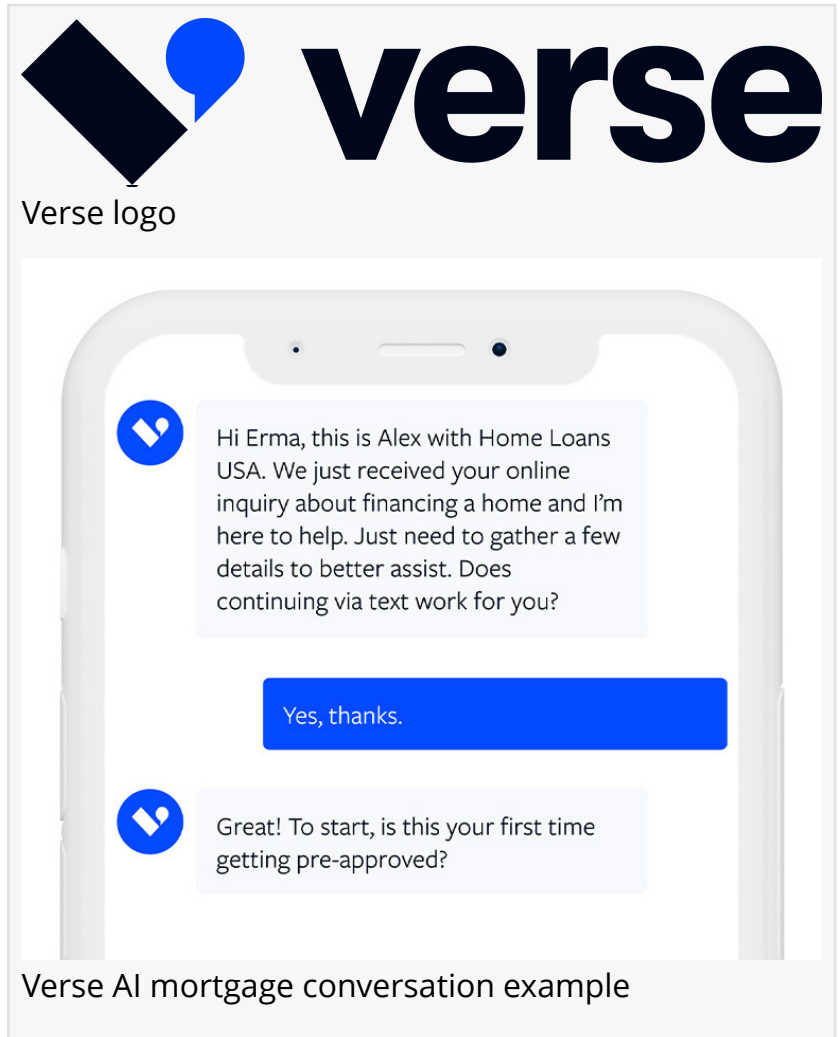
verse

Verse logo

Hi Erma, this is Alex with Home Loans USA. We just received your online inquiry about financing a home and I'm here to help. Just need to gather a few details to better assist. Does continuing via text work for you?

Yes, thanks.

Great! To start, is this your first time getting pre-approved?

Verse AI mortgage conversation example